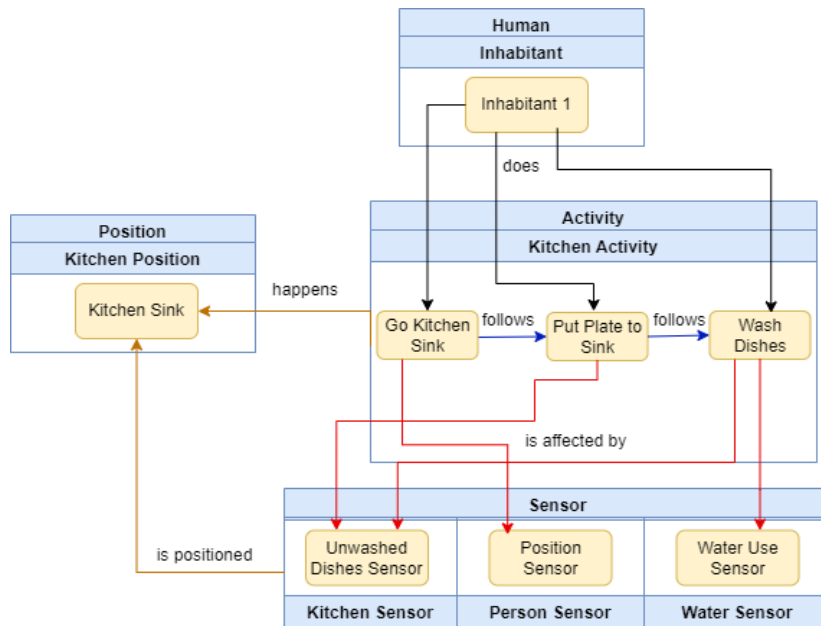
Human
Inhabitant
Inhabitant 1
does

Position
Kitchen Position
Kitchen Sink
happens

Activity
Kitchen Activity
Go Kitchen Sink
follows
Put Plate to Sink
follows
Wash Dishes
is affected by

Sensor
Unwashed Dishes Sensor
Position Sensor
Water Use Sensor
Kitchen Sensor
Person Sensor
Water Sensor
is positioned